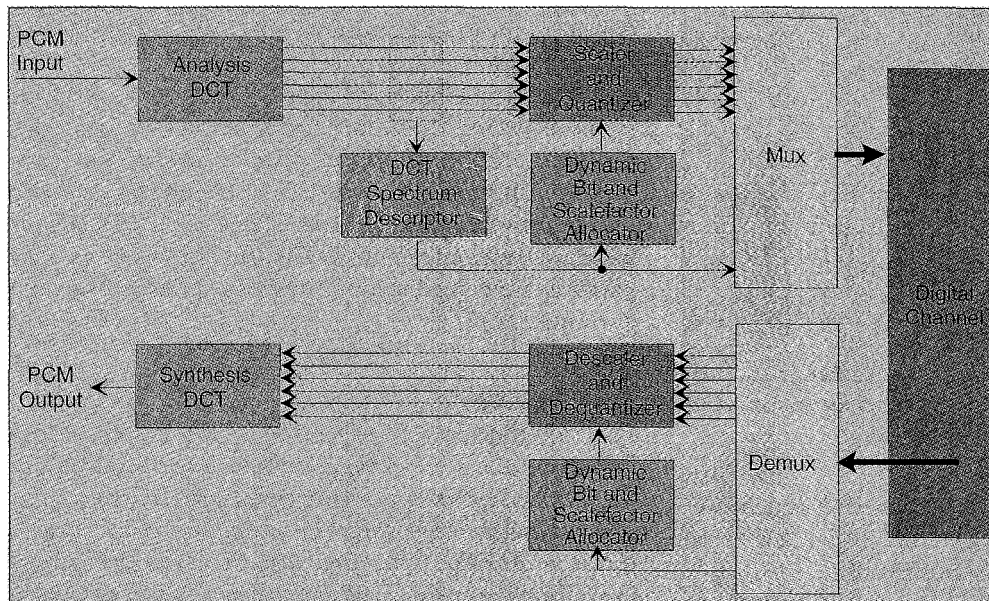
PCM Input

Analysis DCT

Scaler and Quantizer

Mux

DCT Spectrum Descriptor

Dynamic Bit and Scalefactor Allocator

Digital Channel

PCM Output

Synthesis DCT

Descaler and Dequantizer

Demux

Dynamic Bit and Scalefactor Allocator